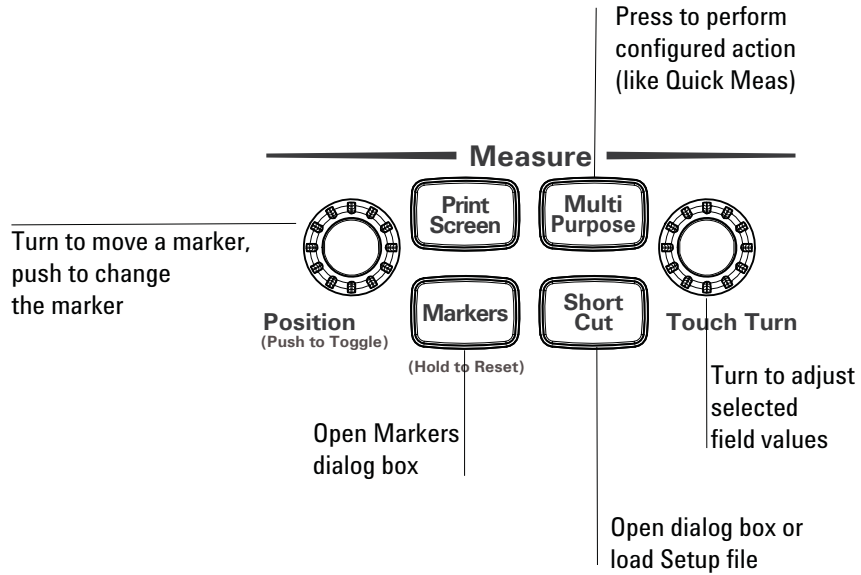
Press to perform configured action (like Quick Meas)

Measure

Turn to move a marker, push to change the marker

Print Screen

Multi Purpose

Position
(Push to Toggle)

Markers

Short Cut

Touch Turn

(Hold to Reset)

Turn to adjust selected field values

Open Markers dialog box

Open dialog box or load Setup file